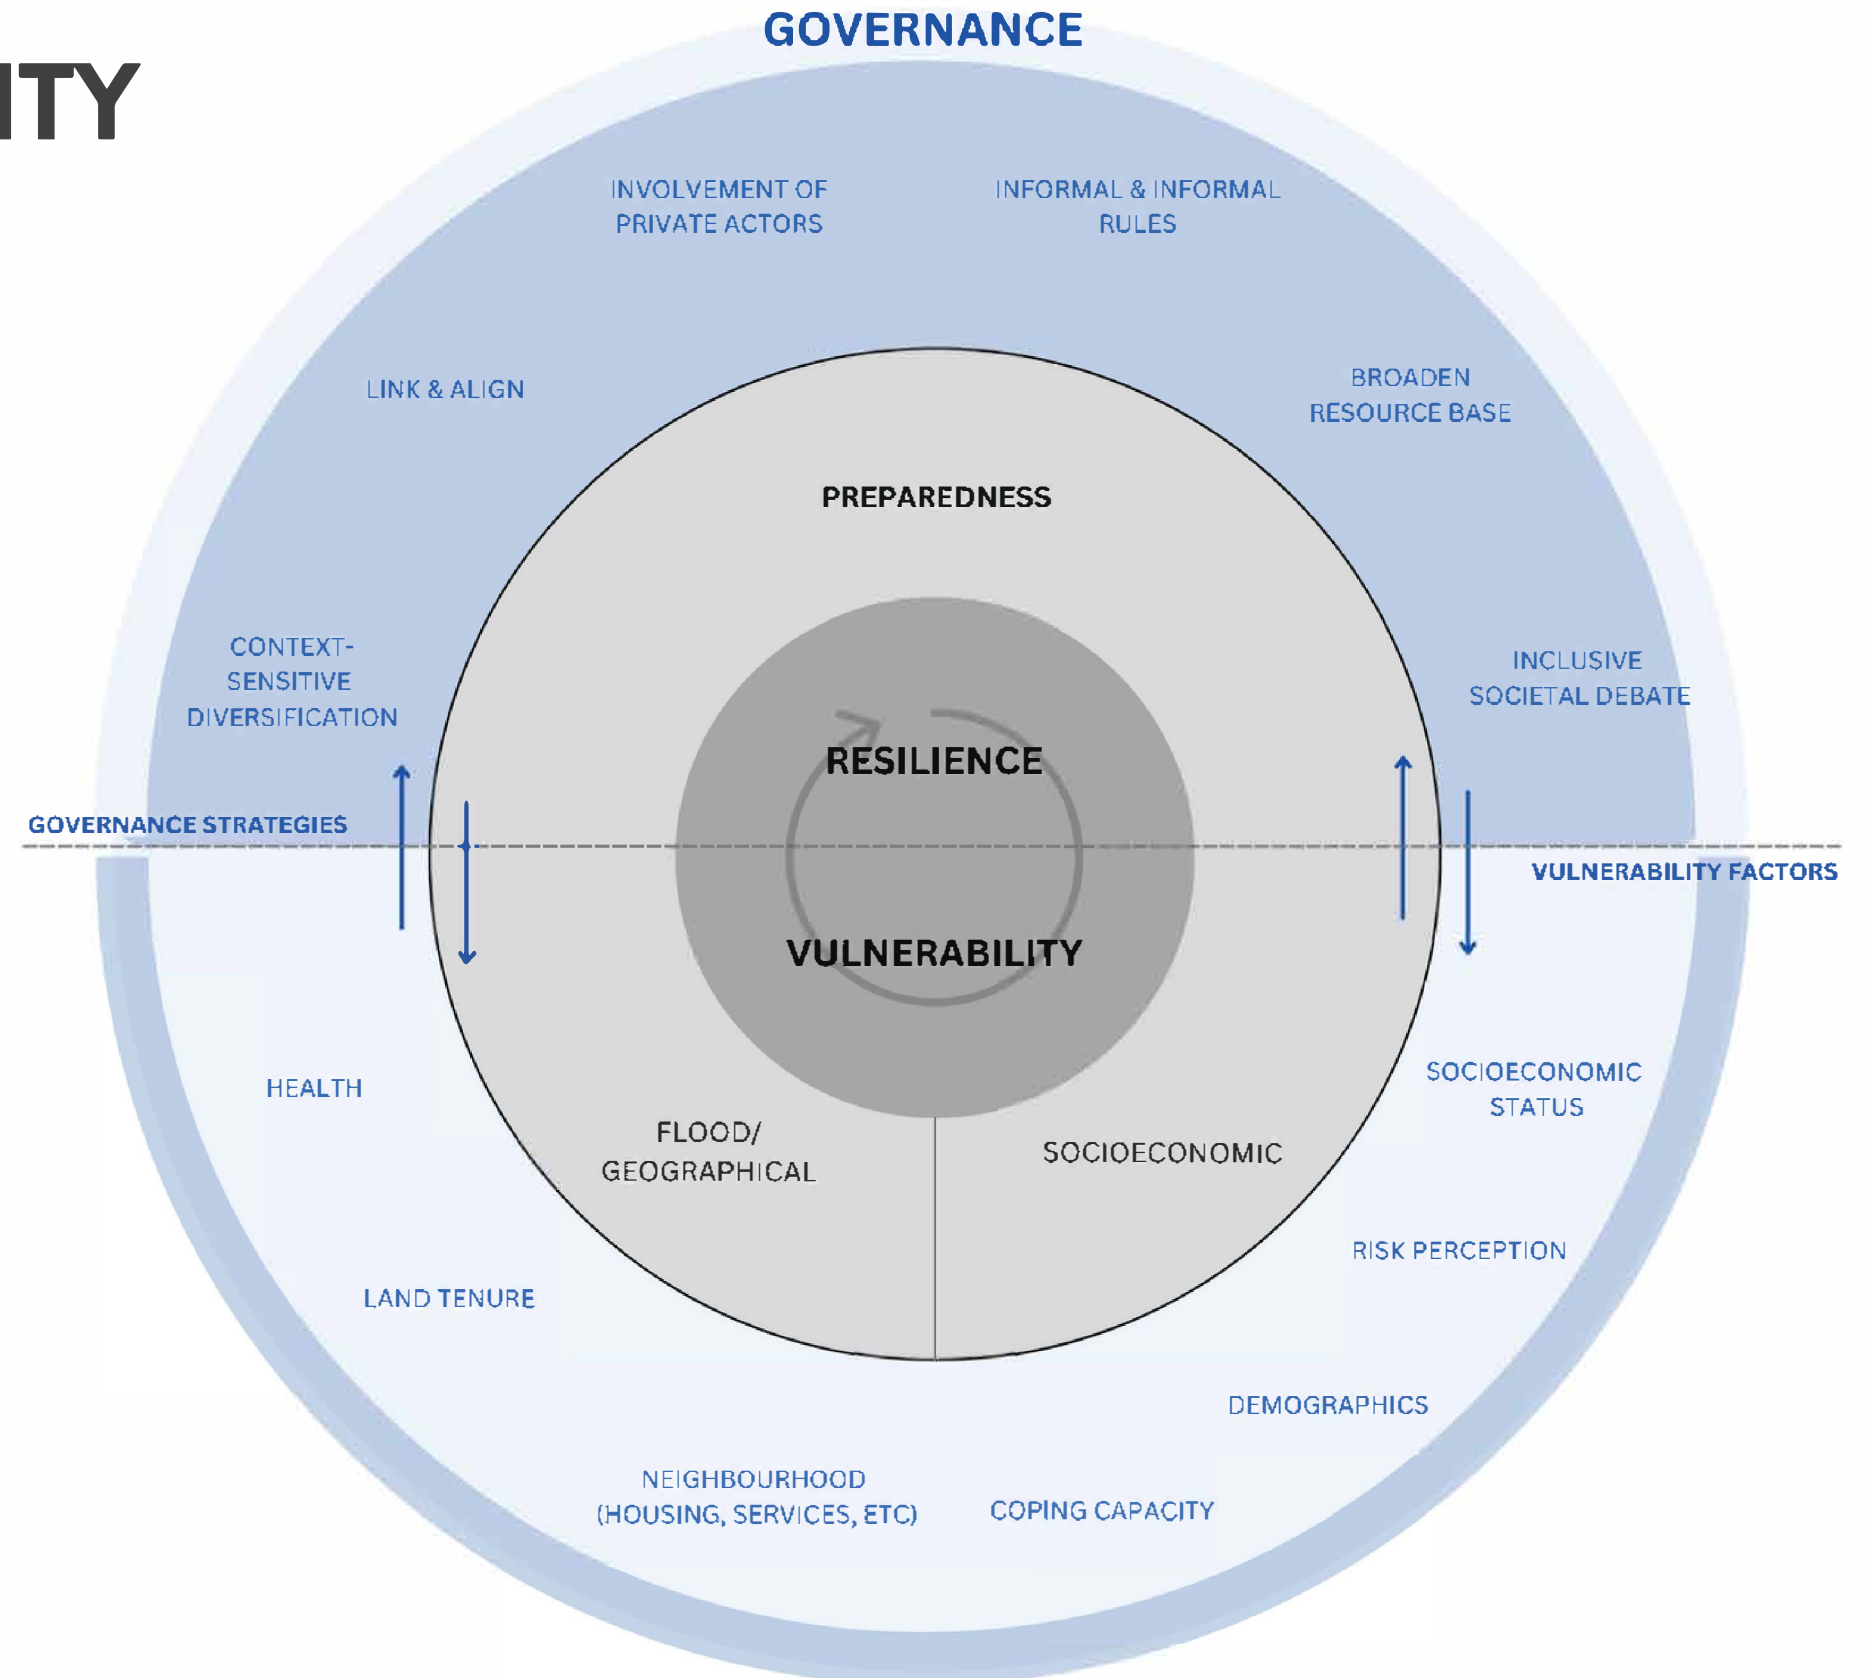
ITY

GOVERNANCE

INVOLVEMENT OF PRIVATE ACTORS

INFORMAL & INFORMAL RULES

LINK & ALIGN

BROADEN RESOURCE BASE

PREPAREDNESS

CONTEXT-SENSITIVE DIVERSIFICATION

INCLUSIVE SOCIETAL DEBATE

RESILIENCE

GOVERNANCE STRATEGIES

VULNERABILITY FACTORS

VULNERABILITY

HEALTH

SOCIOECONOMIC STATUS

FLOOD/ GEOGRAPHICAL

SOCIOECONOMIC

RISK PERCEPTION

LAND TENURE

DEMOGRAPHICS

NEIGHBOURHOOD (HOUSING, SERVICES, ETC)

COPING CAPACITY